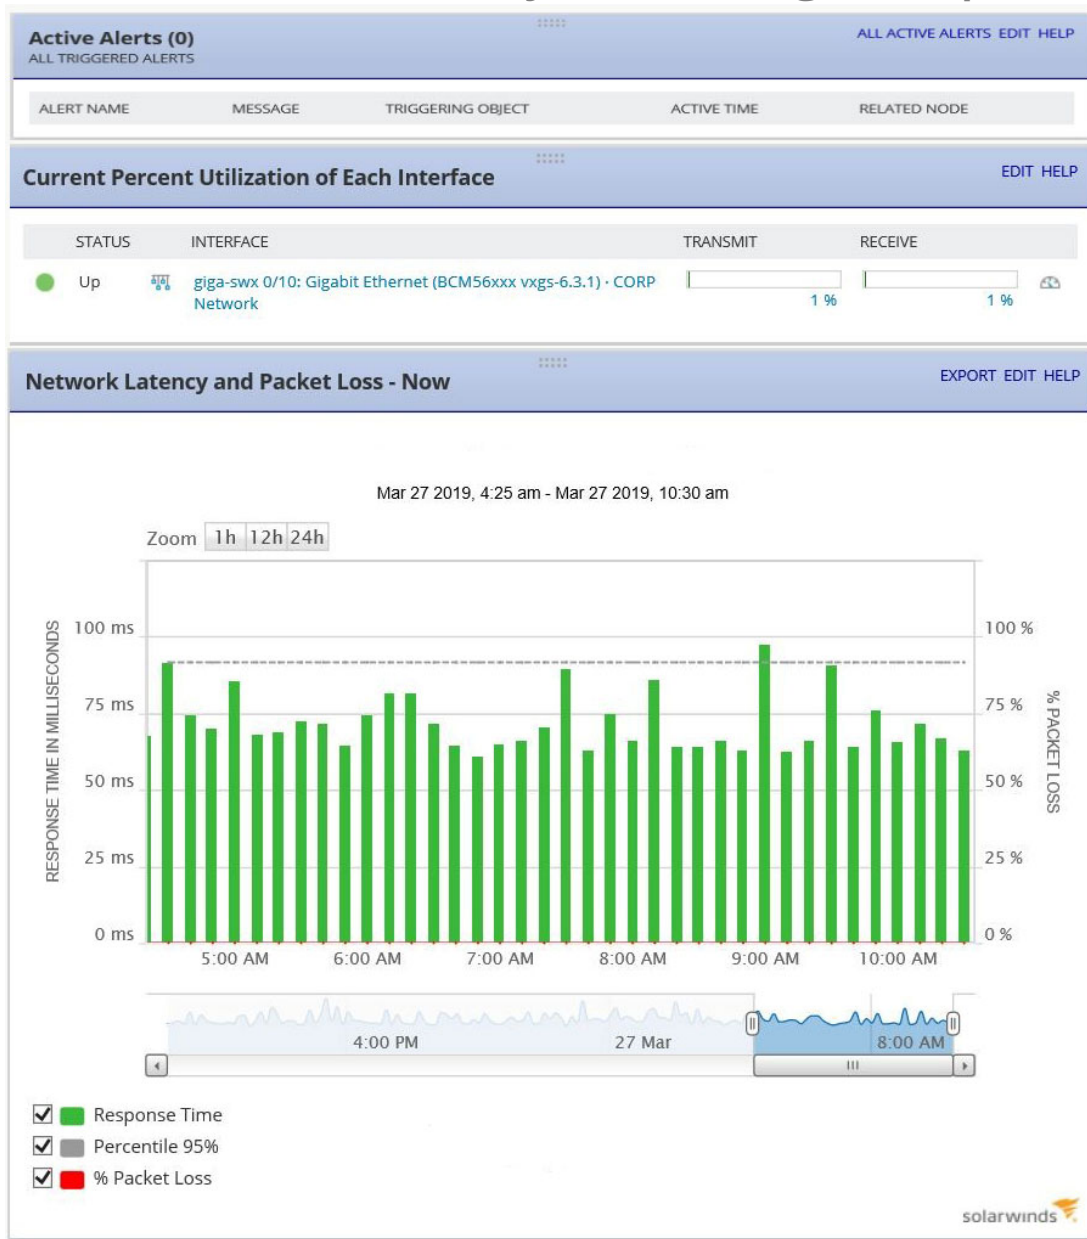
Active Alerts (0)
ALL TRIGGERED ALERTS

ALL ACTIVE ALERTS EDIT HELP

| ALERT NAME | MESSAGE | TRIGGERING OBJECT | ACTIVE TIME | RELATED NODE |
|---|---|---|---|---|

Current Percent Utilization of Each Interface

EDIT HELP

| STATUS | INTERFACE | TRANSMIT | RECEIVE |
|---|---|---|---|
| Up | giga-swx 0/10: Gigabit Ethernet (BCM56xxx vxgs-6.3.1) · CORP Network | 1 % | 1 % |

Network Latency and Packet Loss - Now

EXPORT EDIT HELP

Mar 27 2019, 4:25 am - Mar 27 2019, 10:30 am

Zoom 1h 12h 24h

RESPONSE TIME IN MILLISECONDS

100 ms
75 ms
50 ms
25 ms
0 ms

100 %
75 %
50 %
25 %
0 %

% PACKET LOSS

5:00 AM 6:00 AM 7:00 AM 8:00 AM 9:00 AM 10:00 AM

4:00 PM 27 Mar 8:00 AM

Response Time
Percentile 95%
% Packet Loss

solarwinds